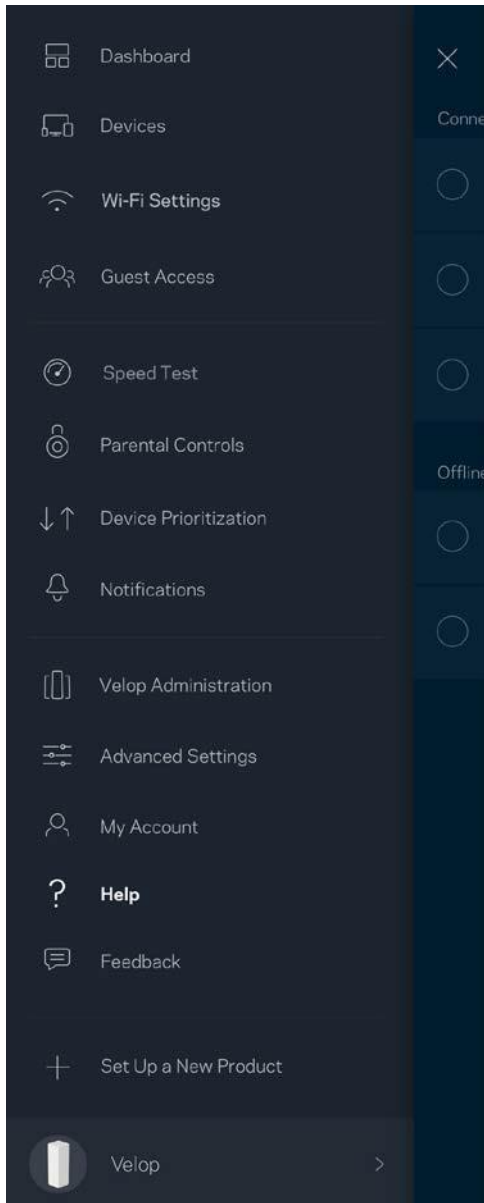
Dashboard

Devices

Wi-Fi Settings

Guest Access

Speed Test

Parental Controls

Device Prioritization

Notifications

Velop Administration

Advanced Settings

My Account

Help

Feedback

Set Up a New Product

Velop

Conne

Offline